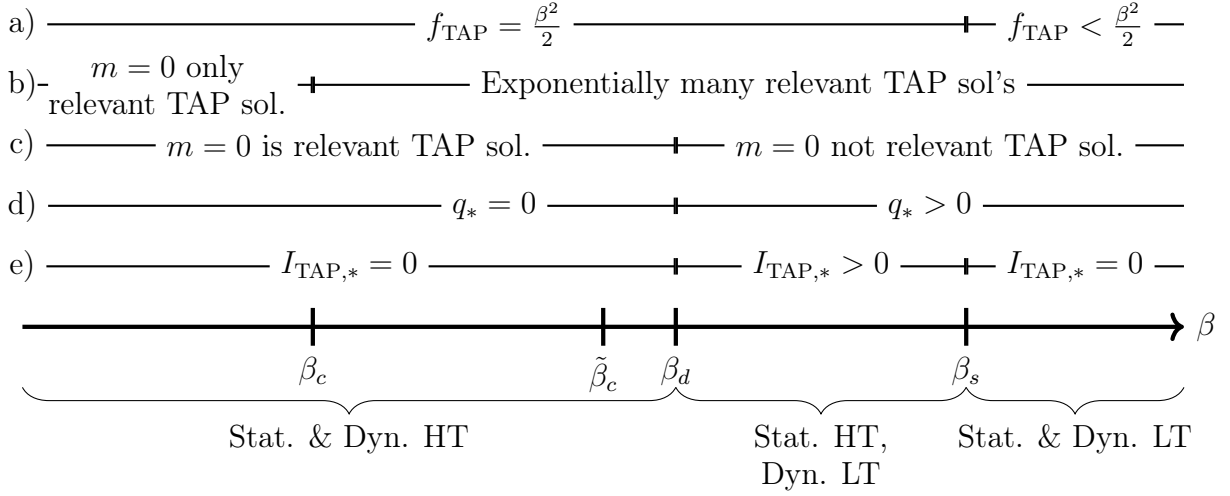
a) $f_{\text{TAP}} = \frac{\beta^2}{2}$ $f_{\text{TAP}} < \frac{\beta^2}{2}$

b) $m = 0$ only relevant TAP sol. Exponentially many relevant TAP sol's

c) $m = 0$ is relevant TAP sol. $m = 0$ not relevant TAP sol.

d) $q_* = 0$ $q_* > 0$

e) $I_{\text{TAP},*} = 0$ $I_{\text{TAP},*} > 0$ $I_{\text{TAP},*} = 0$

$\beta$

$\beta_c$ $\tilde{\beta}_c$ $\beta_d$ $\beta_s$

Stat. & Dyn. HT

Stat. HT, Dyn. LT

Stat. & Dyn. LT